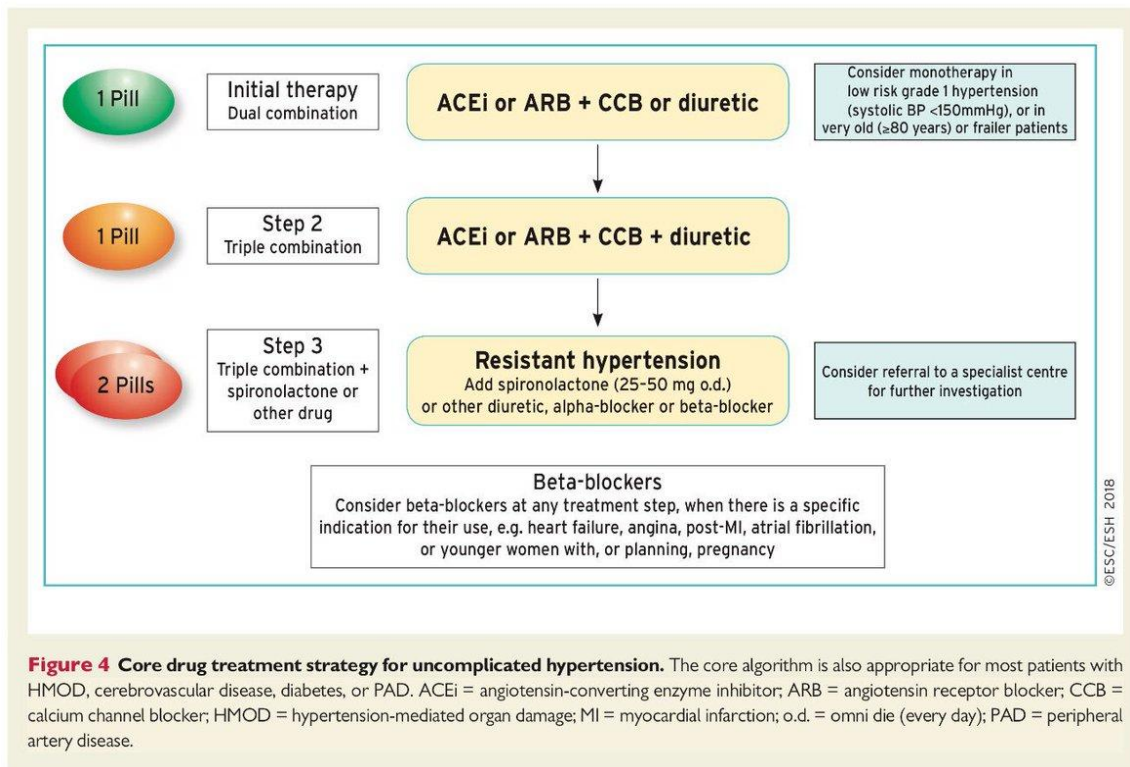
1 Pill

Initial therapy
Dual combination

ACEi or ARB + CCB or diuretic

Consider monotherapy in low risk grade 1 hypertension (systolic BP <150mmHg), or in very old (≥80 years) or frailer patients

1 Pill

Step 2
Triple combination

ACEi or ARB + CCB + diuretic

2 Pills

Step 3
Triple combination + spironolactone or other drug

Resistant hypertension
Add spironolactone (25–50 mg o.d.) or other diuretic, alpha-blocker or beta-blocker

Consider referral to a specialist centre for further investigation

Beta-blockers
Consider beta-blockers at any treatment step, when there is a specific indication for their use, e.g. heart failure, angina, post-MI, atrial fibrillation, or younger women with, or planning, pregnancy

©ESC/ESH 2018

**Figure 4 Core drug treatment strategy for uncomplicated hypertension.** The core algorithm is also appropriate for most patients with HMOD, cerebrovascular disease, diabetes, or PAD. ACEi = angiotensin-converting enzyme inhibitor; ARB = angiotensin receptor blocker; CCB = calcium channel blocker; HMOD = hypertension-mediated organ damage; MI = myocardial infarction; o.d. = omni die (every day); PAD = peripheral artery disease.